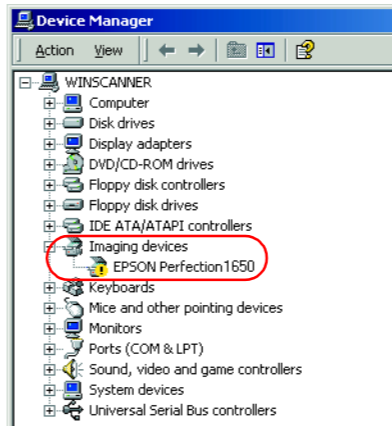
Device Manager

Action View

WINSCANNER
Computer
Disk drives
Display adapters
DVD/CD-ROM drives
Floppy disk controllers
Floppy disk drives
IDE ATA/ATAPI controllers
Imaging devices
EPSON Perfection1650
Keyboards
Mice and other pointing devices
Monitors
Ports (COM & LPT)
Sound, video and game controllers
System devices
Universal Serial Bus controllers